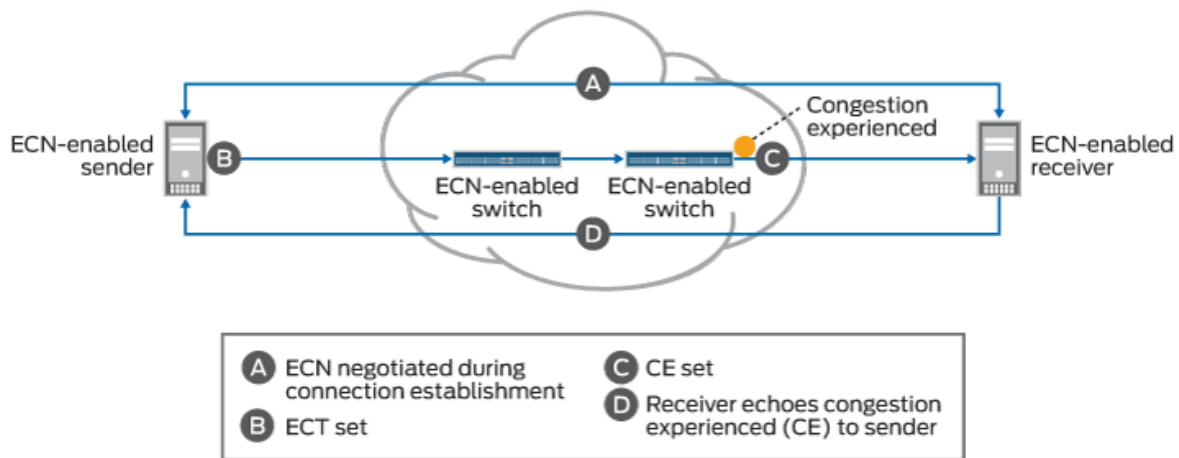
A

Congestion experienced

ECN-enabled sender

B

ECN-enabled switch

ECN-enabled switch

C

ECN-enabled receiver

D

A ECN negotiated during connection establishment

B ECT set

C CE set

D Receiver echoes congestion experienced (CE) to sender